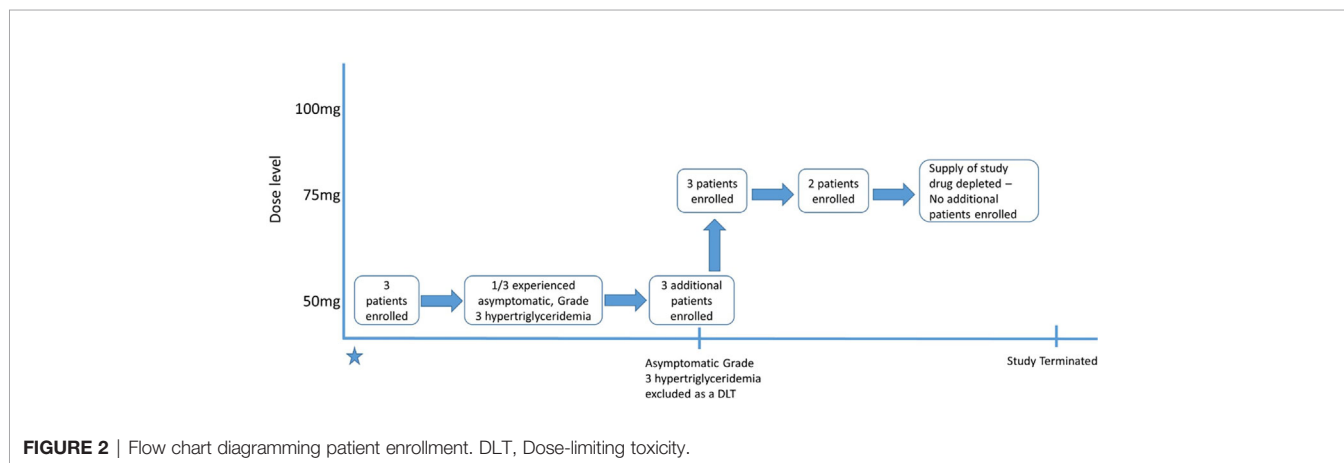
100mg

Dose level

75mg

50mg

3 patients enrolled

1/3 experienced asymptomatic, Grade 3 hypertriglyceridemia

3 additional patients enrolled

3 patients enrolled

2 patients enrolled

Supply of study drug depleted – No additional patients enrolled

★

Asymptomatic Grade 3 hypertriglyceridemia excluded as a DLT

Study Terminated

**FIGURE 2** | Flow chart diagramming patient enrollment. DLT, Dose-limiting toxicity.